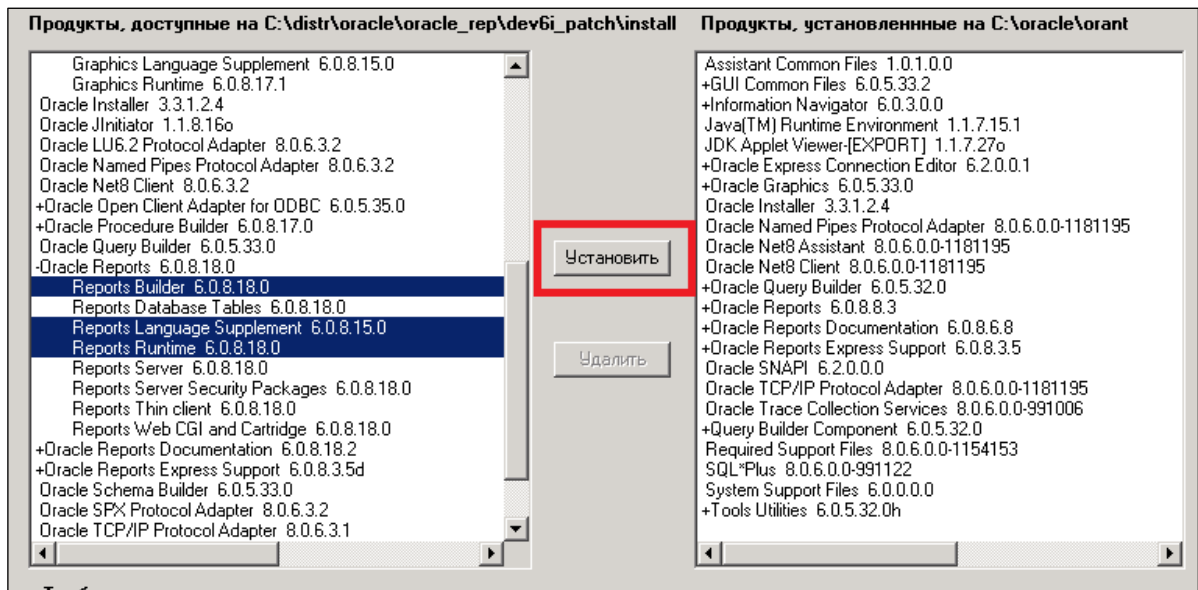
Продукты, доступные на C:\distr\oracle\oracle_rep\dev6i_patch\install

Graphics Language Supplement 6.0.8.15.0
Graphics Runtime 6.0.8.17.1
Oracle Installer 3.3.1.2.4
Oracle JInitiator 1.1.8.16o
Oracle LU6.2 Protocol Adapter 8.0.6.3.2
Oracle Named Pipes Protocol Adapter 8.0.6.3.2
Oracle Net8 Client 8.0.6.3.2
+Oracle Open Client Adapter for ODBC 6.0.5.35.0
+Oracle Procedure Builder 6.0.8.17.0
Oracle Query Builder 6.0.5.33.0
-Oracle Reports 6.0.8.18.0
Reports Builder 6.0.8.18.0
Reports Database Tables 6.0.8.18.0
Reports Language Supplement 6.0.8.15.0
Reports Runtime 6.0.8.18.0
Reports Server 6.0.8.18.0
Reports Server Security Packages 6.0.8.18.0
Reports Thin client 6.0.8.18.0
Reports Web CGI and Cartridge 6.0.8.18.0
+Oracle Reports Documentation 6.0.8.18.2
+Oracle Reports Express Support 6.0.8.3.5d
Oracle Schema Builder 6.0.5.33.0
Oracle SPX Protocol Adapter 8.0.6.3.2
Oracle TCP/IP Protocol Adapter 8.0.6.3.1

Установить

Удалить

Продукты, установленные на C:\oracle\orant

Assistant Common Files 1.0.1.0.0
+GUI Common Files 6.0.5.33.2
+Information Navigator 6.0.3.0.0
Java(TM) Runtime Environment 1.1.7.15.1
JDK Applet Viewer-[EXPORT] 1.1.7.27o
+Oracle Express Connection Editor 6.2.0.0.1
+Oracle Graphics 6.0.5.33.0
Oracle Installer 3.3.1.2.4
Oracle Named Pipes Protocol Adapter 8.0.6.0.0-1181195
Oracle Net8 Assistant 8.0.6.0.0-1181195
Oracle Net8 Client 8.0.6.0.0-1181195
+Oracle Query Builder 6.0.5.32.0
+Oracle Reports 6.0.8.8.3
+Oracle Reports Documentation 6.0.8.6.8
+Oracle Reports Express Support 6.0.8.3.5
Oracle SNAPI 6.2.0.0.0
Oracle TCP/IP Protocol Adapter 8.0.6.0.0-1181195
Oracle Trace Collection Services 8.0.6.0.0-991006
+Query Builder Component 6.0.5.32.0
Required Support Files 8.0.6.0.0-1154153
SQL*Plus 8.0.6.0.0-991122
System Support Files 6.0.0.0.0
+Tools Utilities 6.0.5.32.0h